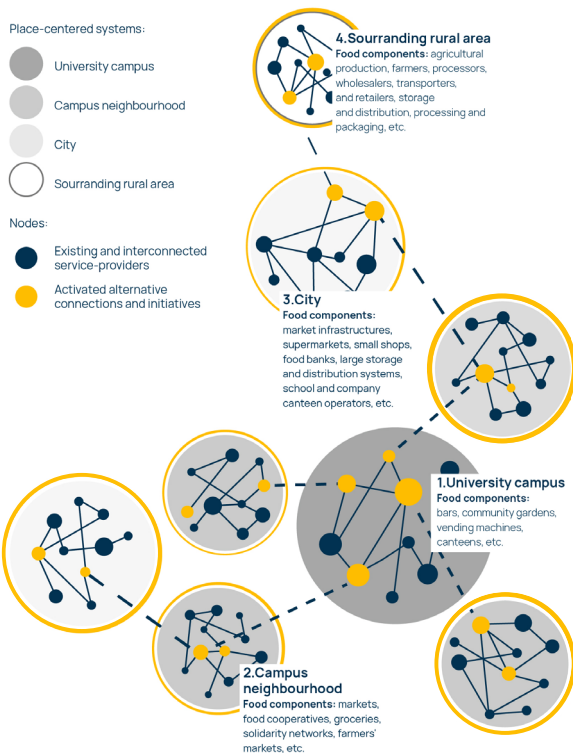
Place-centered systems:

University campus

Campus neighbourhood

City

Sourranding rural area

Nodes:

Existing and interconnected service-providers

Activated alternative connections and initiatives

4.Sourranding rural area
Food components: agricultural production, farmers, processors, wholesalers, transporters, and retailers, storage and distribution, processing and packaging, etc.

3.City
Food components: market infrastructures, supermarkets, small shops, food banks, large storage and distribution systems, school and company canteen operators, etc.

1.University campus
Food components: bars, community gardens, vending machines, canteens, etc.

2.Campus neighbourhood
Food components: markets, food cooperatives, groceries, solidarity networks, farmers' markets, etc.